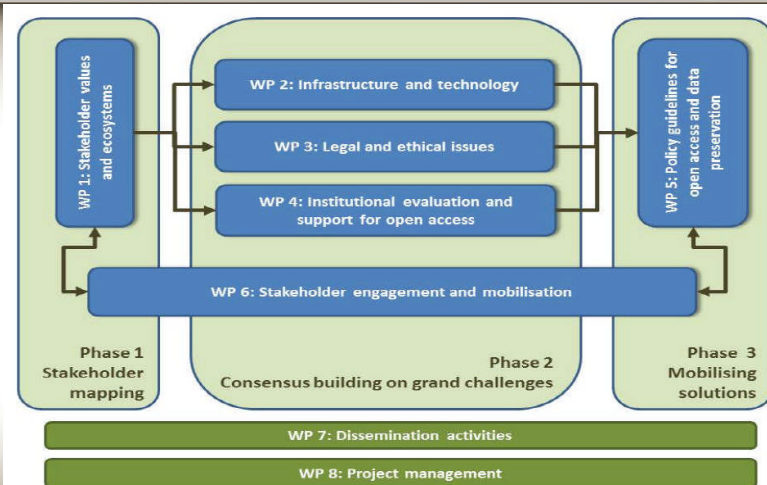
WP 1: Stakeholder values and ecosystems

WP 2: Infrastructure and technology

WP 3: Legal and ethical issues

WP 4: Institutional evaluation and support for open access

WP 5: Policy guidelines for open access and data preservation

WP 6: Stakeholder engagement and mobilisation

Phase 1
Stakeholder mapping

Phase 2
Consensus building on grand challenges

Phase 3
Mobilising solutions

WP 7: Dissemination activities

WP 8: Project management